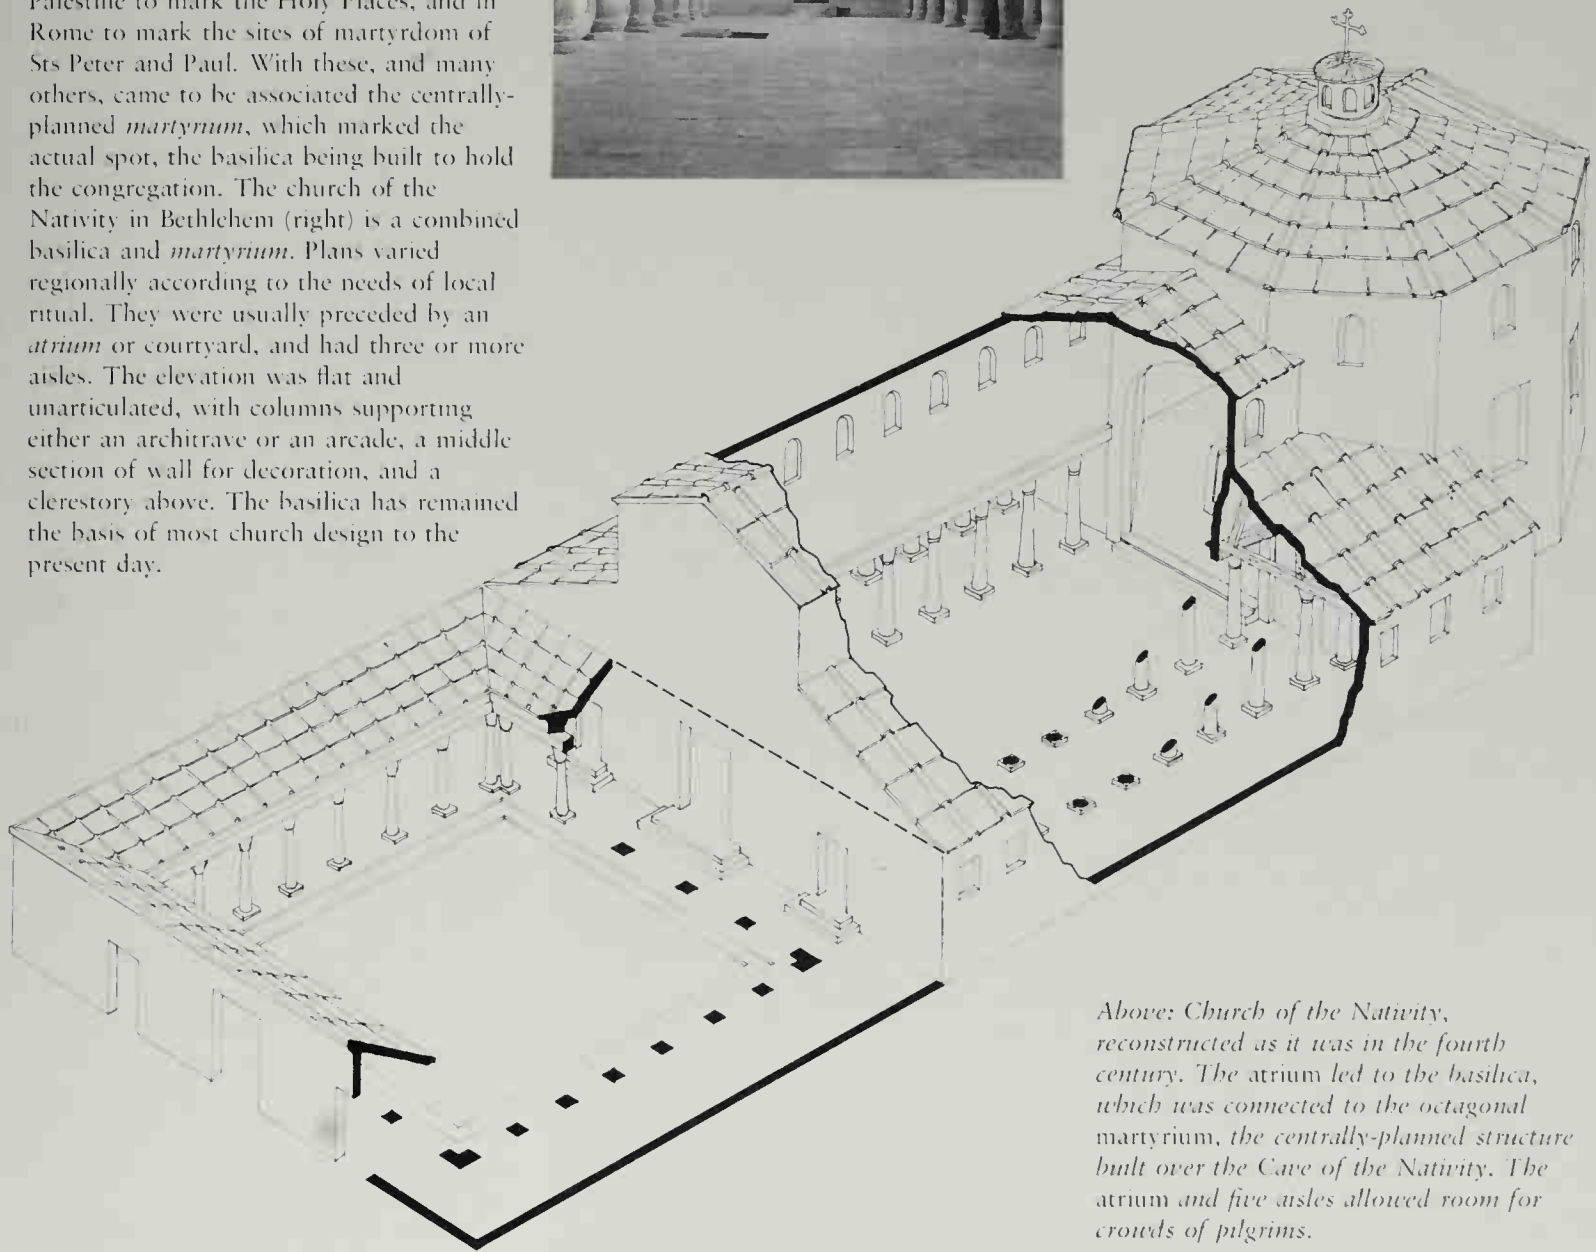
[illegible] Palestine to mark the Holy Places, and in Rome to mark the sites of martyrdom of Sts Peter and Paul. With these, and many others, came to be associated the centrally-planned *martyrium*, which marked the actual spot, the basilica being built to hold the congregation. The church of the Nativity in Bethlehem (right) is a combined basilica and *martyrium*. Plans varied regionally according to the needs of local ritual. They were usually preceded by an *atrium* or courtyard, and had three or more aisles. The elevation was flat and unarticulated, with columns supporting either an architrave or an arcade, a middle section of wall for decoration, and a clerestory above. The basilica has remained the basis of most church design to the present day.

*Above: Church of the Nativity, reconstructed as it was in the fourth century. The* atrium *led to the basilica, which was connected to the octagonal* martyrium, *the centrally-planned structure built over the Cave of the Nativity. The* atrium *and five aisles allowed room for crowds of pilgrims.*